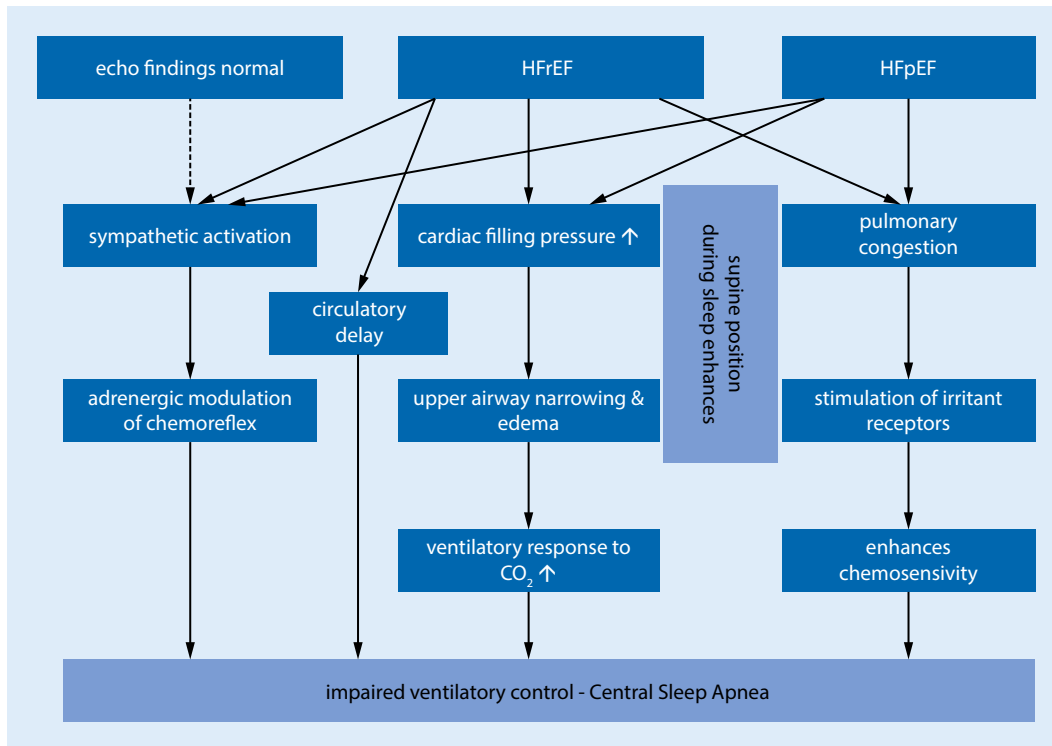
echo findings normal

HFrEF

HFpEF

sympathetic activation

cardiac filling pressure ↑

supine position during sleep enhances

pulmonary congestion

circulatory delay

adrenergic modulation of chemoreflex

upper airway narrowing & edema

stimulation of irritant receptors

ventilatory response to $CO_2$ ↑

enhances chemosensivity

impaired ventilatory control - Central Sleep Apnea